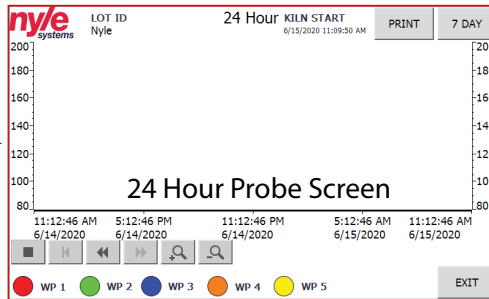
nyle systems

LOT ID
Nyle

24 Hour KILN START
6/15/2020 11:09:50 AM

PRINT

7 DAY

200
180
160
140
120
100
80

200
180
160
140
120
100
80

24 Hour Probe Screen

11:12:46 AM
6/14/2020

5:12:46 PM
6/14/2020

11:12:46 PM
6/14/2020

5:12:46 AM
6/15/2020

11:12:46 AM
6/15/2020

WP 1

WP 2

WP 3

WP 4

WP 5

EXIT